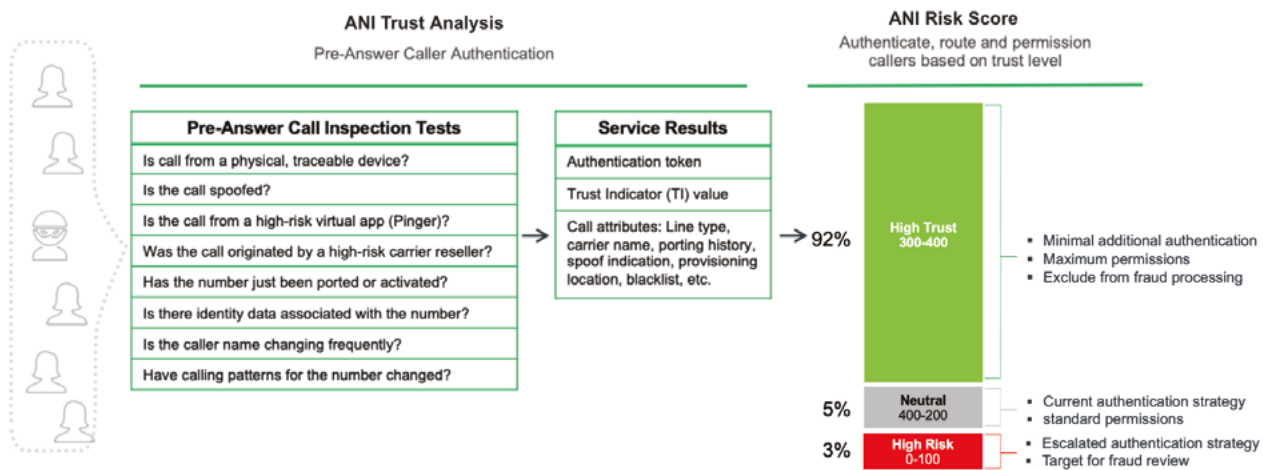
ANI Trust Analysis

Pre-Answer Caller Authentication

ANI Risk Score

Authenticate, route and permission callers based on trust level

| Pre-Answer Call Inspection Tests |
|---|
| Is call from a physical, traceable device? |
| Is the call spoofed? |
| Is the call from a high-risk virtual app (Pinger)? |
| Was the call originated by a high-risk carrier reseller? |
| Has the number just been ported or activated? |
| Is there identity data associated with the number? |
| Is the caller name changing frequently? |
| Have calling patterns for the number changed? |

| Service Results |
|---|
| Authentication token |
| Trust Indicator (TI) value |
| Call attributes: Line type, carrier name, porting history, spoof indication, provisioning location, blacklist, etc. |

92%

High Trust
300-400

- Minimal additional authentication
- Maximum permissions
- Exclude from fraud processing

5%

Neutral
400-200

- Current authentication strategy
- standard permissions

3%

High Risk
0-100

- Escalated authentication strategy
- Target for fraud review